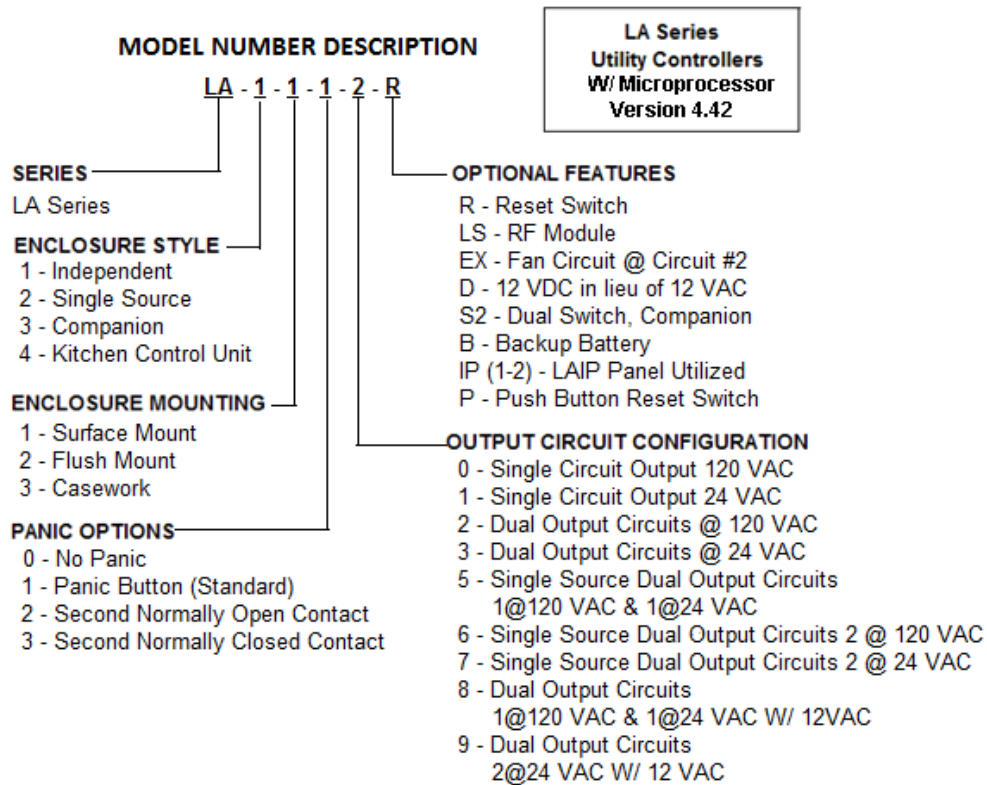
MODEL NUMBER DESCRIPTION

LA - 1 - 1 - 1 - 2 - R

LA Series
Utility Controllers
W/ Microprocessor
Version 4.42

SERIES
LA Series

ENCLOSURE STYLE
1 - Independent
2 - Single Source
3 - Companion
4 - Kitchen Control Unit

ENCLOSURE MOUNTING
1 - Surface Mount
2 - Flush Mount
3 - Casework

PANIC OPTIONS
0 - No Panic
1 - Panic Button (Standard)
2 - Second Normally Open Contact
3 - Second Normally Closed Contact

OPTIONAL FEATURES
R - Reset Switch
LS - RF Module
EX - Fan Circuit @ Circuit #2
D - 12 VDC in lieu of 12 VAC
S2 - Dual Switch, Companion
B - Backup Battery
IP (1-2) - LAIP Panel Utilized
P - Push Button Reset Switch

OUTPUT CIRCUIT CONFIGURATION
0 - Single Circuit Output 120 VAC
1 - Single Circuit Output 24 VAC
2 - Dual Output Circuits @ 120 VAC
3 - Dual Output Circuits @ 24 VAC
5 - Single Source Dual Output Circuits 1@120 VAC & 1@24 VAC
6 - Single Source Dual Output Circuits 2 @ 120 VAC
7 - Single Source Dual Output Circuits 2 @ 24 VAC
8 - Dual Output Circuits 1@120 VAC & 1@24 VAC W/ 12VAC
9 - Dual Output Circuits 2@24 VAC W/ 12 VAC